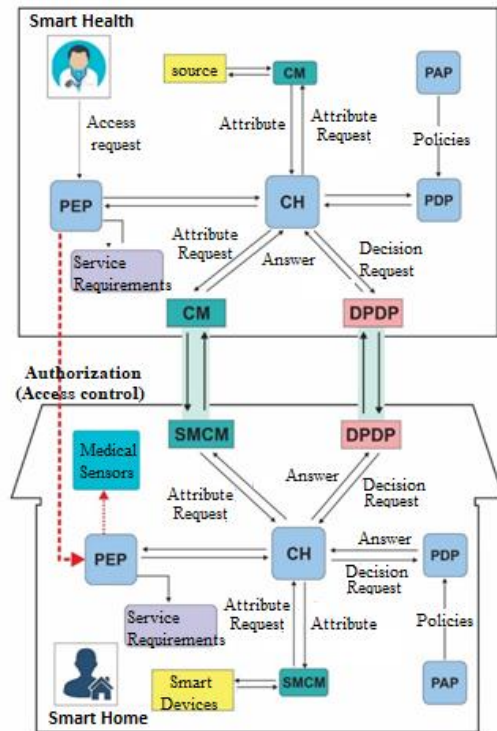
Smart Health

source
CM
PAP
Access request
Attribute
Attribute Request
Policies
PEP
CH
PDP
Service Requirements
Attribute Request
Answer
Decision Request
CM
DPDP

Authorization (Access control)

Medical Sensors
SMCM
DPDP
Attribute Request
Answer
Decision Request
PEP
CH
Answer
PDP
Decision Request
Service Requirements
Attribute Request
Attribute
Policies
Smart Devices
SMCM
PAP
Smart Home